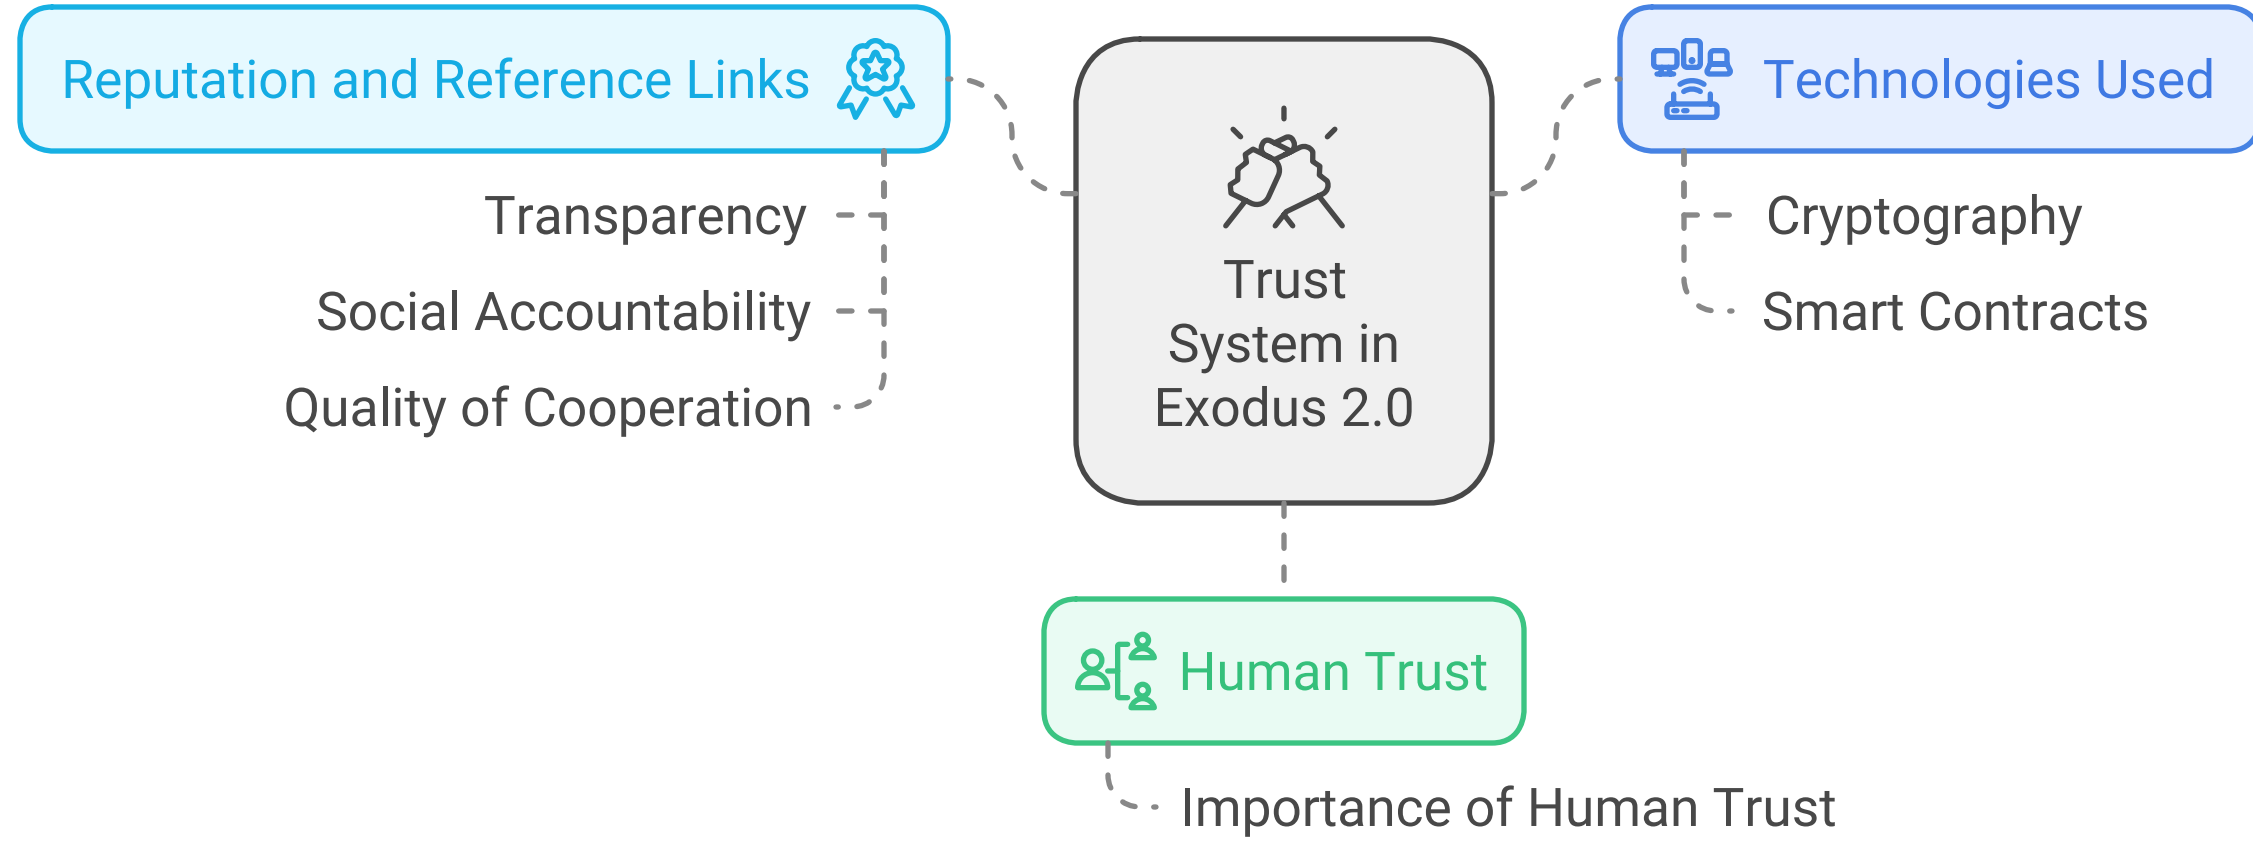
Reputation and Reference Links

Transparency

Social Accountability

Quality of Cooperation

Trust System in Exodus 2.0

Technologies Used

Cryptography

Smart Contracts

Human Trust

Importance of Human Trust